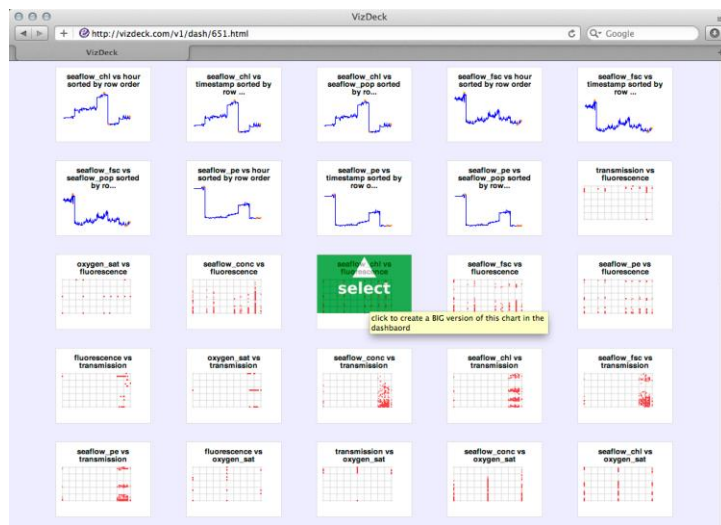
VizDeck

http://vizdeck.com/v1/dash/651.html

Google

VizDeck

seaflow_chl vs hour sorted by row order

seaflow_chl vs timestamp sorted by row ...

seaflow_chl vs seaflow_pop sorted by ro...

seaflow_fsc vs hour sorted by row order

seaflow_fsc vs timestamp sorted by row ...

seaflow_fsc vs seaflow_pop sorted by ro...

seaflow_pe vs hour sorted by row order

seaflow_pe vs timestamp sorted by row o...

seaflow_pe vs seaflow_pop sorted by row...

transmission vs fluorescence

oxygen_sat vs fluorescence

seaflow_conc vs fluorescence

seaflow_chl vs fluorescence

select

click to create a BIG version of this chart in the dashbaord

seaflow_fsc vs fluorescence

seaflow_pe vs fluorescence

fluorescence vs transmission

oxygen_sat vs transmission

seaflow_conc vs transmission

seaflow_chl vs transmission

seaflow_fsc vs transmission

seaflow_pe vs transmission

fluorescence vs oxygen_sat

transmission vs oxygen_sat

seaflow_conc vs oxygen_sat

seaflow_chl vs oxygen_sat